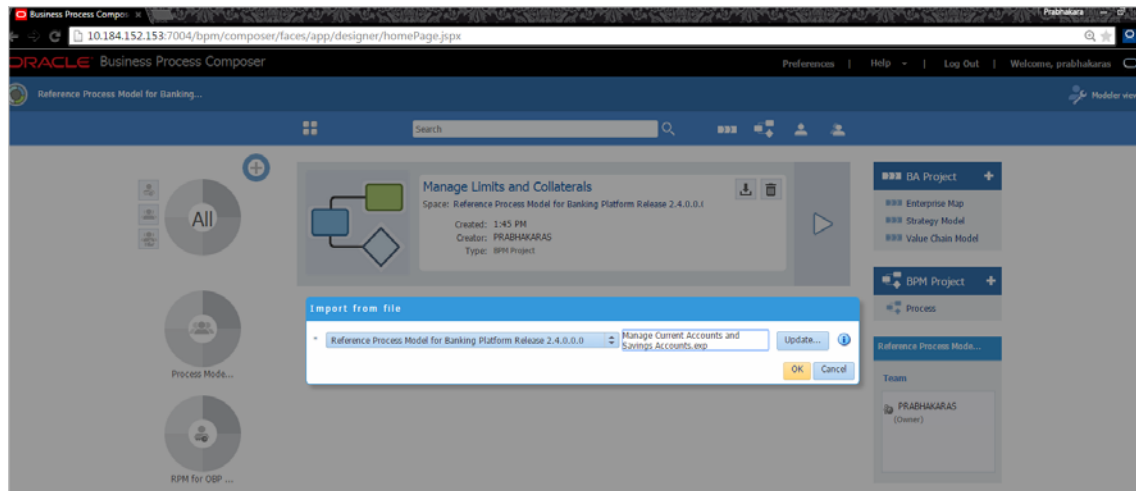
Business Process Compos ×

Prabhakara

10.184.152.153:7004/bpm/composer/faces/app/designer/homePage.jspx

ORACLE Business Process Composer

Preferences | Help | Log Out | Welcome, prabhakaras

Reference Process Model for Banking...

Modeler view

Search

All

Manage Limits and Collaterals

Space: Reference Process Model for Banking Platform Release 2.4.0.0.0

Created: 1:45 PM

Creator: PRABHAKARAS

Type: BPM Project

BA Project

Enterprise Map

Strategy Model

Value Chain Model

BPM Project

Process

Import from file

* Reference Process Model for Banking Platform Release 2.4.0.0.0

Manage Current Accounts and Savings Accounts.exp

Update...

OK Cancel

Reference Process Mode...

Team

PRABHAKARAS (Owner)

Process Mode...

RPM for OBP ...